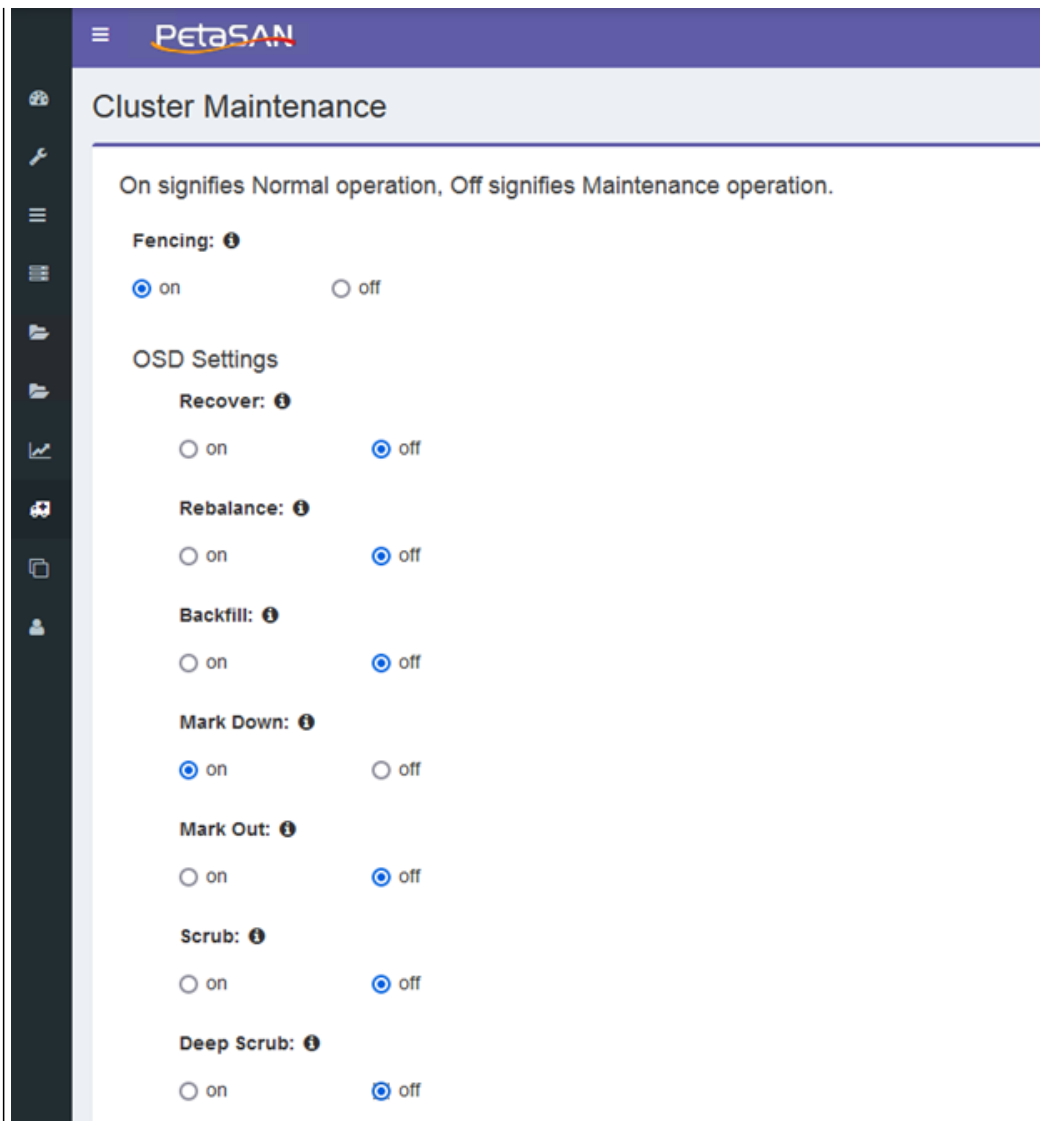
≡ PetaSAN

Cluster Maintenance

On signifies Normal operation, Off signifies Maintenance operation.

Fencing:

on off

OSD Settings

Recover:

on off

Rebalance:

on off

Backfill:

on off

Mark Down:

on off

Mark Out:

on off

Scrub:

on off

Deep Scrub:

on off